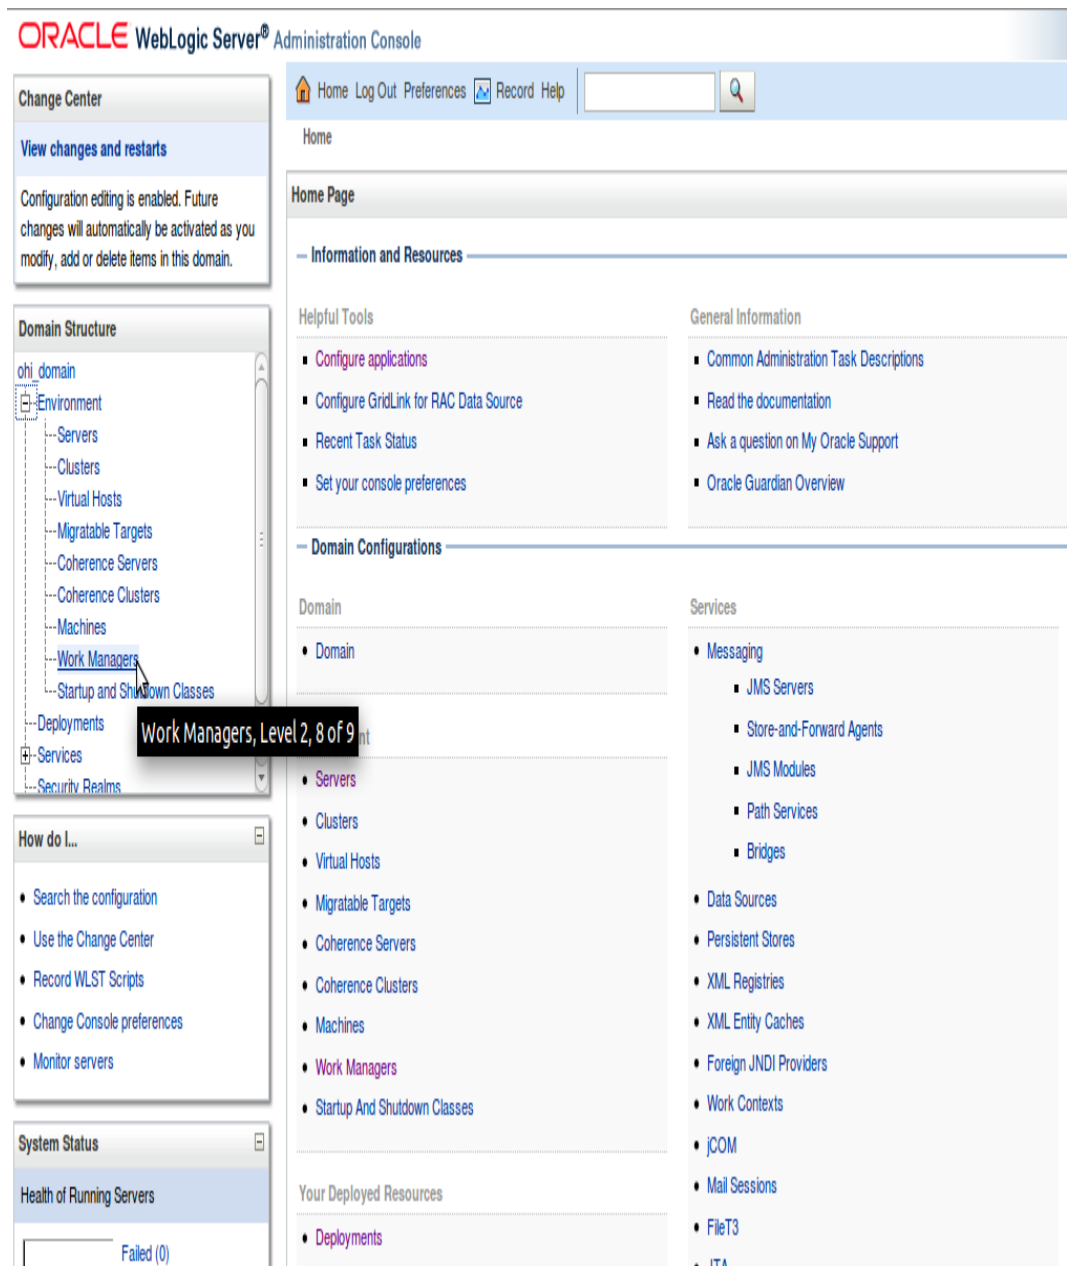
ORACLE WebLogic Server® Administration Console

Change Center

View changes and restarts

Configuration editing is enabled. Future changes will automatically be activated as you modify, add or delete items in this domain.

Domain Structure

ohi_domain
Environment
Servers
Clusters
Virtual Hosts
Migratable Targets
Coherence Servers
Coherence Clusters
Machines
Work Managers
Startup and Shutdown Classes
Deployments
Services
Security Realms

Work Managers, Level 2, 8 of 9

How do I...

- Search the configuration
- Use the Change Center
- Record WLST Scripts
- Change Console preferences
- Monitor servers

System Status

Health of Running Servers

Failed (0)

Home Log Out Preferences Record Help

Home

Home Page

Information and Resources

Helpful Tools
- Configure applications
- Configure GridLink for RAC Data Source
- Recent Task Status
- Set your console preferences

General Information
- Common Administration Task Descriptions
- Read the documentation
- Ask a question on My Oracle Support
- Oracle Guardian Overview

Domain Configurations

Domain
- Domain

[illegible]nt
- Servers
- Clusters
- Virtual Hosts
- Migratable Targets
- Coherence Servers
- Coherence Clusters
- Machines
- Work Managers
- Startup And Shutdown Classes

Your Deployed Resources
- Deployments

Services
- Messaging
  - JMS Servers
  - Store-and-Forward Agents
  - JMS Modules
  - Path Services
  - Bridges
- Data Sources
- Persistent Stores
- XML Registries
- XML Entity Caches
- Foreign JNDI Providers
- Work Contexts
- jCOM
- Mail Sessions
- FileT3
- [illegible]